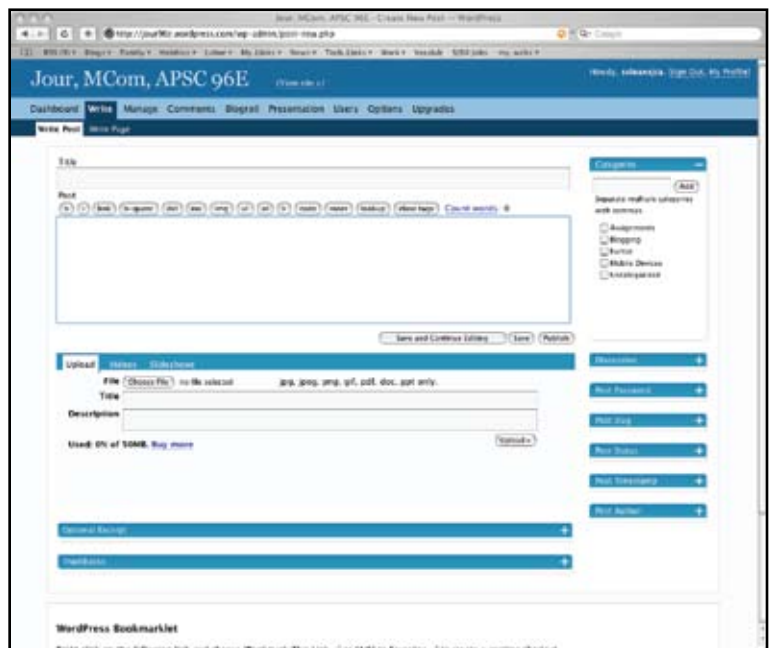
Jour, MCom, APSC 96E › Create New Post — WordPress

http://jour96r.wordpress.com/wp-admin/post-new.php

Jour, MCom, APSC 96E (View site »)

Howdy, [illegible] Sign Out, My Profile

Dashboard Write Manage Comments Blogroll Presentation Users Options Upgrades

Write Post Write Page

Title

Post

b i link b-quote del ins img ul ol li code more lookup close tags Count words 0

Save and Continue Editing Save Publish

Upload Videos Slideshow

File Choose File no file selected jpg, jpeg, png, gif, pdf, doc, ppt only.

Title

Description

Used: 0% of 50MB. Buy more

Upload »

Optional Excerpt

Trackbacks

Categories

Add

Separate multiple categories with commas.

Assignments
Blogging
Twitter
Mobile Devices
Uncategorized

Discussion

Post Password

Post Slug

Post Status

Post Timestamp

Post Author

WordPress Bookmarklet

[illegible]